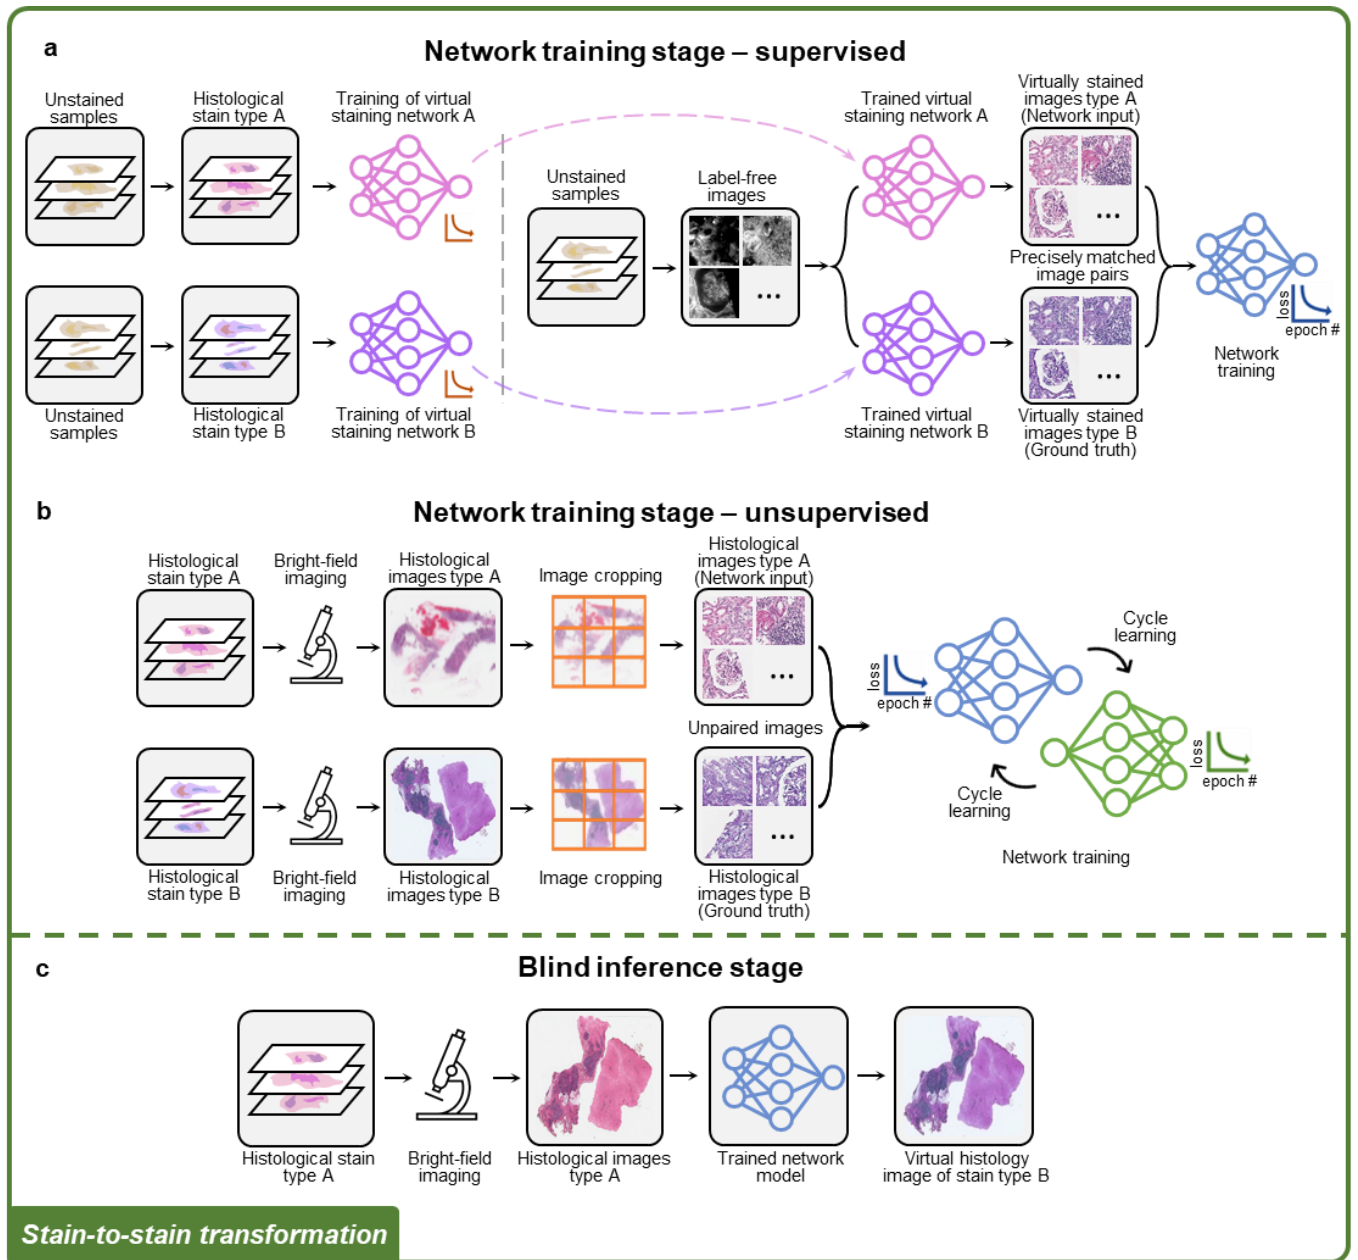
a

Network training stage – supervised

Unstained samples

Histological stain type A

Training of virtual staining network A

Unstained samples

Histological stain type B

Training of virtual staining network B

Unstained samples

Label-free images

...

Trained virtual staining network A

Virtually stained images type A (Network input)

...

Precisely matched image pairs

...

Trained virtual staining network B

Virtually stained images type B (Ground truth)

loss

epoch #

Network training

b

Network training stage – unsupervised

Histological stain type A

Bright-field imaging

Histological images type A

Image cropping

Histological images type A (Network input)

...

Unpaired images

...

Histological stain type B

Bright-field imaging

Histological images type B

Image cropping

Histological images type B (Ground truth)

loss

epoch #

Cycle learning

loss

epoch #

Cycle learning

Network training

c

Blind inference stage

Histological stain type A

Bright-field imaging

Histological images type A

Trained network model

Virtual histology image of stain type B

Stain-to-stain transformation